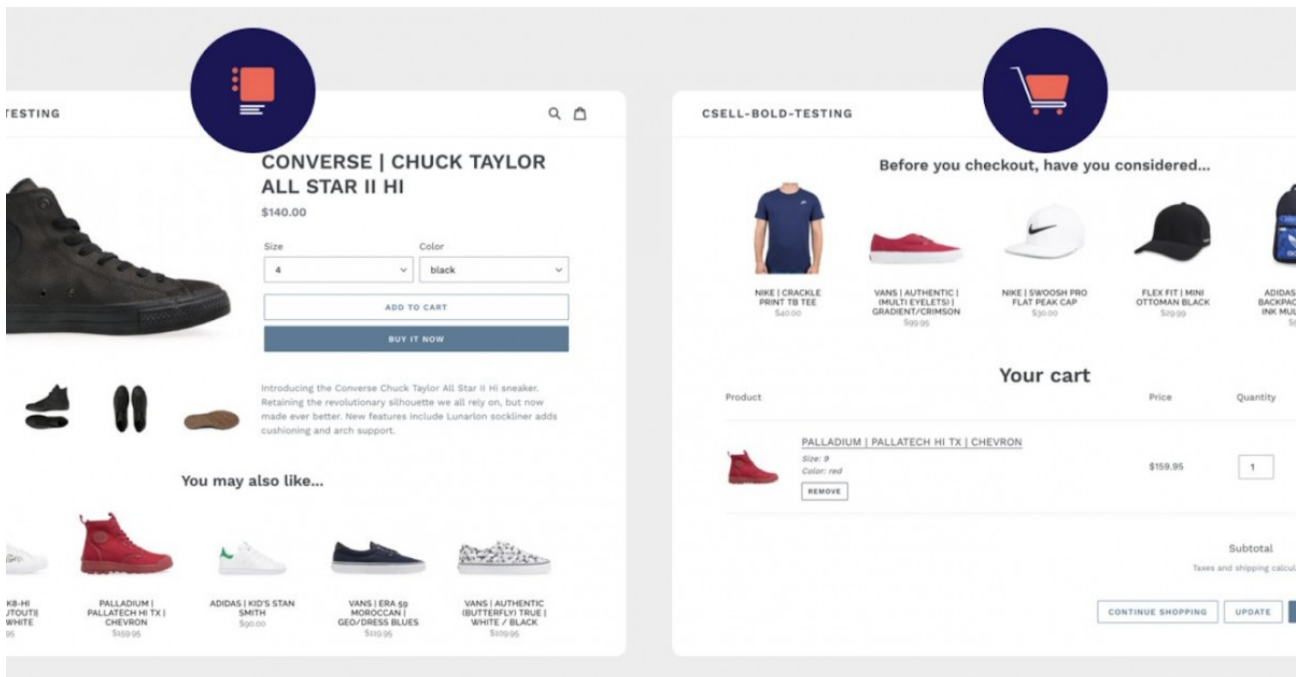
TESTING

CONVERSE | CHUCK TAYLOR ALL STAR II HI

$140.00

Size
4

Color
black

ADD TO CART

BUY IT NOW

Introducing the Converse Chuck Taylor All Star II Hi sneaker. Retaining the revolutionary silhouette we all rely on, but now made ever better. New features include Lunarlon sockliner adds cushioning and arch support.

You may also like...

K8-HI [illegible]OUT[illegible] WHITE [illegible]

PALLADIUM | PALLATECH HI TX | CHEVRON
$159.95

ADIDAS | KID'S STAN SMITH
$90.00

VANS | ERA 59 MOROCCAN | GEO/DRESS BLUES
$119.95

VANS | AUTHENTIC (BUTTERFLY) TRUE | WHITE / BLACK
$109.95

CSELL-BOLD-TESTING

Before you checkout, have you considered...

NIKE | CRACKLE PRINT TB TEE
$40.00

VANS | AUTHENTIC | (MULTI EYELETS) | GRADIENT/CRIMSON
$99.95

NIKE | SWOOSH PRO FLAT PEAK CAP
$30.00

FLEX FIT | MINI OTTOMAN BLACK
$29.99

ADIDAS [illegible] BACKPAC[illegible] INK MUL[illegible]

Your cart

Product
Price
Quantity

PALLADIUM | PALLATECH HI TX | CHEVRON
Size: 9
Color: red
REMOVE

$159.95

1

Subtotal
Taxes and shipping calcul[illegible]

CONTINUE SHOPPING
UPDATE